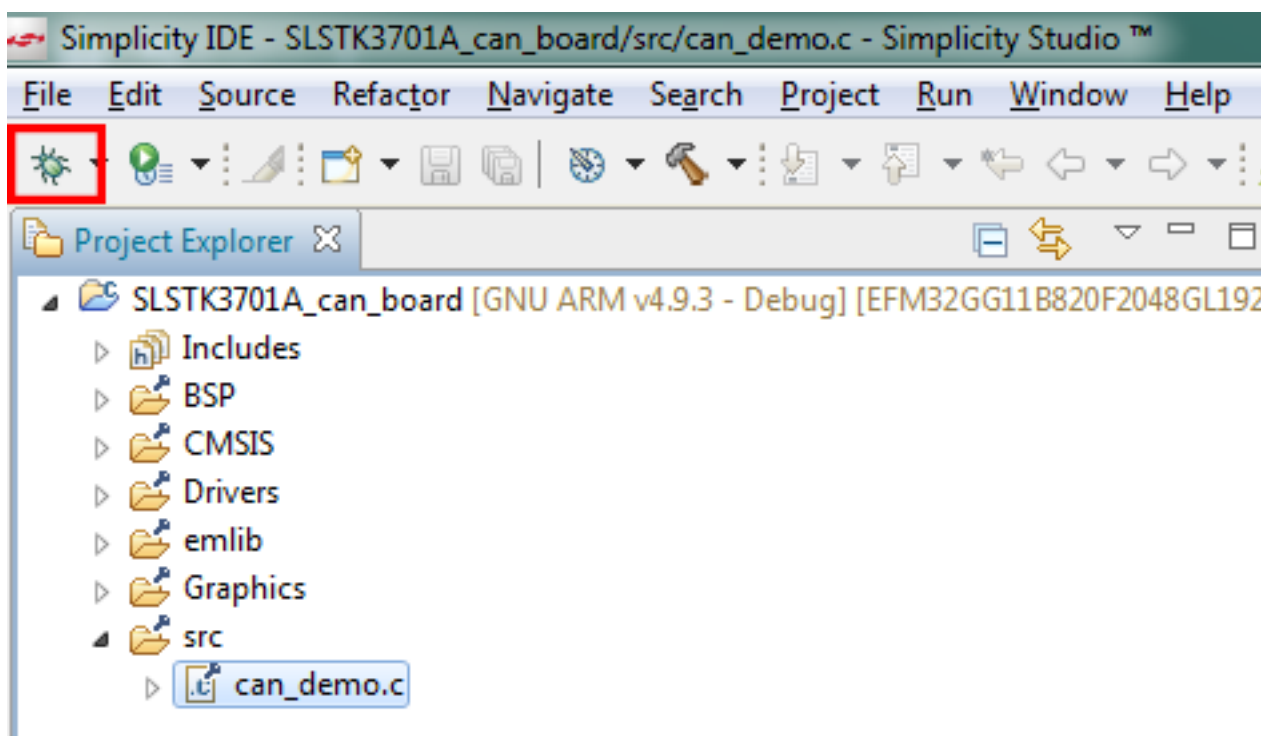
Simplicity IDE - SLSTK3701A_can_board/src/can_demo.c - Simplicity Studio ™

File Edit Source Refactor Navigate Search Project Run Window Help

Project Explorer

SLSTK3701A_can_board [GNU ARM v4.9.3 - Debug] [EFM32GG11B820F2048GL192

Includes

BSP

CMSIS

Drivers

emlib

Graphics

src

can_demo.c